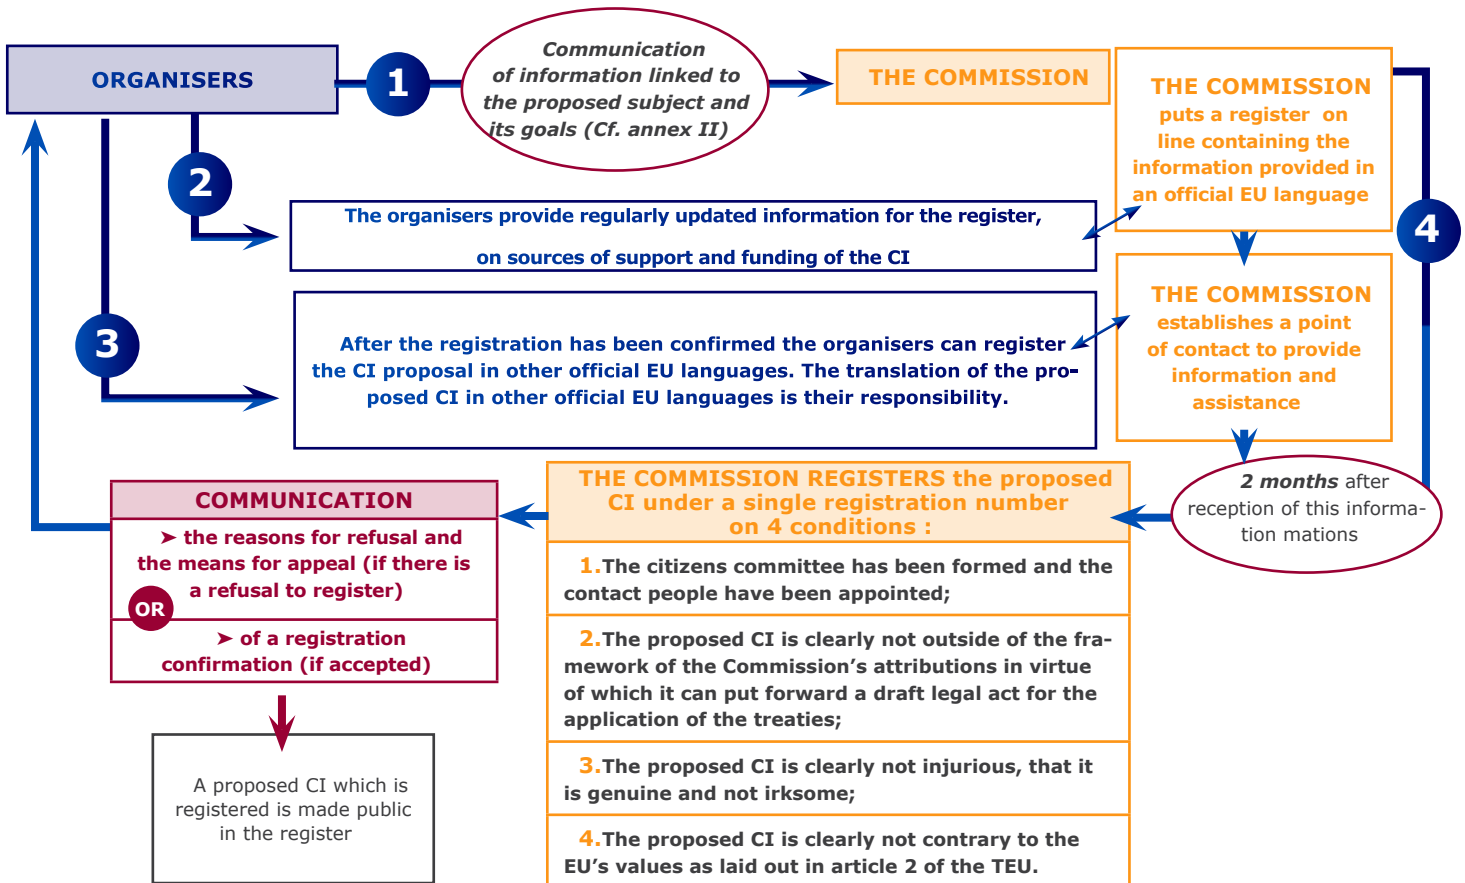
ORGANISERS

1

Communication of information linked to the proposed subject and its goals (Cf. annex II)

THE COMMISSION

THE COMMISSION puts a register on line containing the information provided in an official EU language

2

The organisers provide regularly updated information for the register, on sources of support and funding of the CI

4

3

After the registration has been confirmed the organisers can register the CI proposal in other official EU languages. The translation of the proposed CI in other official EU languages is their responsibility.

THE COMMISSION establishes a point of contact to provide information and assistance

2 months after reception of this information mations

THE COMMISSION REGISTERS the proposed CI under a single registration number on 4 conditions :

1.The citizens committee has been formed and the contact people have been appointed;

2.The proposed CI is clearly not outside of the framework of the Commission's attributions in virtue of which it can put forward a draft legal act for the application of the treaties;

3.The proposed CI is clearly not injurious, that it is genuine and not irksome;

4.The proposed CI is clearly not contrary to the EU's values as laid out in article 2 of the TEU.

COMMUNICATION

➤ the reasons for refusal and the means for appeal (if there is a refusal to register)

OR

➤ of a registration confirmation (if accepted)

A proposed CI which is registered is made public in the register